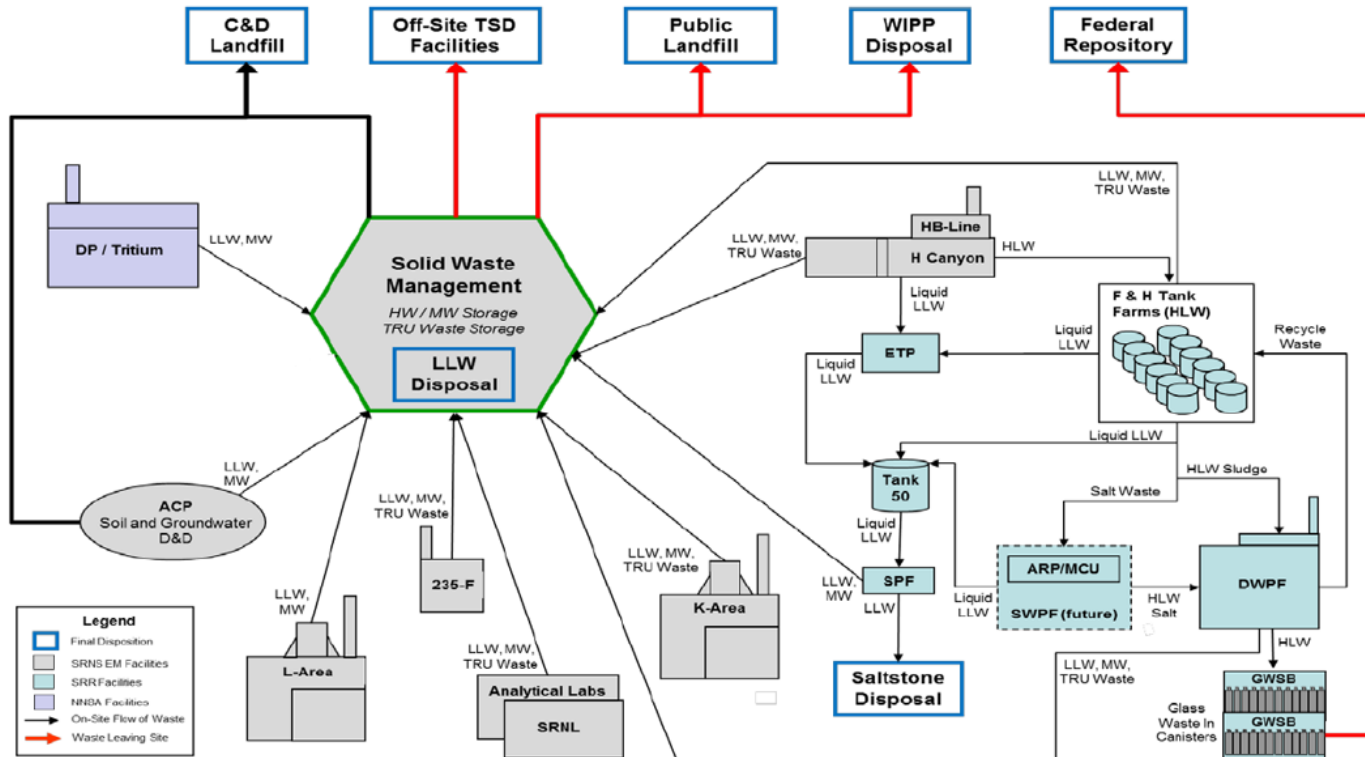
C&D Landfill

Off-Site TSD Facilities

Public Landfill

WIPP Disposal

Federal Repository

DP / Tritium

LLW, MW

Solid Waste Management

HW / MW Storage
TRU Waste Storage

LLW Disposal

LLW, MW, TRU Waste

LLW, MW, TRU Waste

HB-Line

H Canyon

HLW

Liquid LLW

F & H Tank Farms (HLW)

Liquid LLW

Recycle Waste

ETP

Liquid LLW

Liquid LLW

LLW, MW

ACP
Soil and Groundwater
D&D

LLW, MW, TRU Waste

Tank 50

HLW Sludge

Salt Waste

Liquid LLW

LLW, MW, TRU Waste

235-F

LLW, MW

SPF

LLW

Liquid LLW

ARP/MCU

SWPF (future)

HLW Salt

DWPF

K-Area

LLW, MW

L-Area

LLW, MW, TRU Waste

Analytical Labs

SRNL

Saltstone Disposal

HLW

LLW, MW, TRU Waste

GWSB

Glass Waste In Canisters

GWSB

Legend
Final Disposition
SRNS EM Facilities
SRR Facilities
NNSA Facilities
On-Site Flow of Waste
Waste Leaving Site